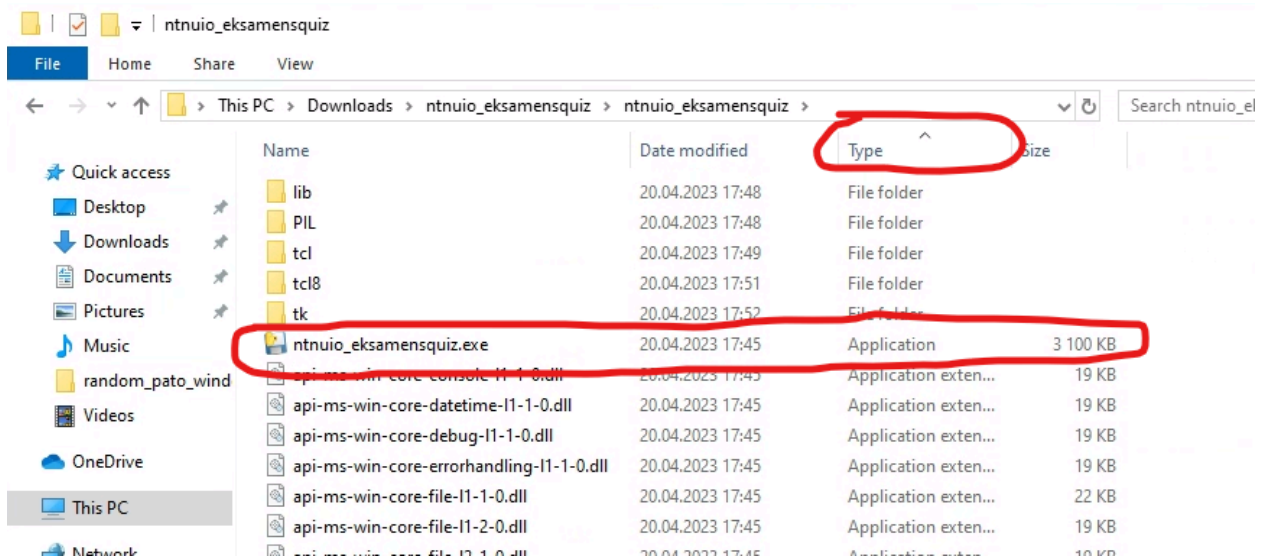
ntnuio_eksamensquiz

File Home Share View

This PC > Downloads > ntnuio_eksamensquiz > ntnuio_eksamensquiz >

Search ntnuio_e

Quick access
Desktop
Downloads
Documents
Pictures
Music
random_pato_wind
Videos
OneDrive
This PC
Network

| Name | Date modified | Type | Size |
|---|---|---|---|
| lib | 20.04.2023 17:48 | File folder | |
| PIL | 20.04.2023 17:48 | File folder | |
| tcl | 20.04.2023 17:49 | File folder | |
| tcl8 | 20.04.2023 17:51 | File folder | |
| tk | 20.04.2023 17:52 | File folder | |
| ntnuio_eksamensquiz.exe | 20.04.2023 17:45 | Application | 3 100 KB |
| api-ms-win-core-console-l1-1-0.dll | 20.04.2023 17:45 | Application exten... | 19 KB |
| api-ms-win-core-datetime-l1-1-0.dll | 20.04.2023 17:45 | Application exten... | 19 KB |
| api-ms-win-core-debug-l1-1-0.dll | 20.04.2023 17:45 | Application exten... | 19 KB |
| api-ms-win-core-errorhandling-l1-1-0.dll | 20.04.2023 17:45 | Application exten... | 19 KB |
| api-ms-win-core-file-l1-1-0.dll | 20.04.2023 17:45 | Application exten... | 22 KB |
| api-ms-win-core-file-l1-2-0.dll | 20.04.2023 17:45 | Application exten... | 19 KB |
| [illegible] | 20.04.2023 17:45 | Application exten... | 19 KB |